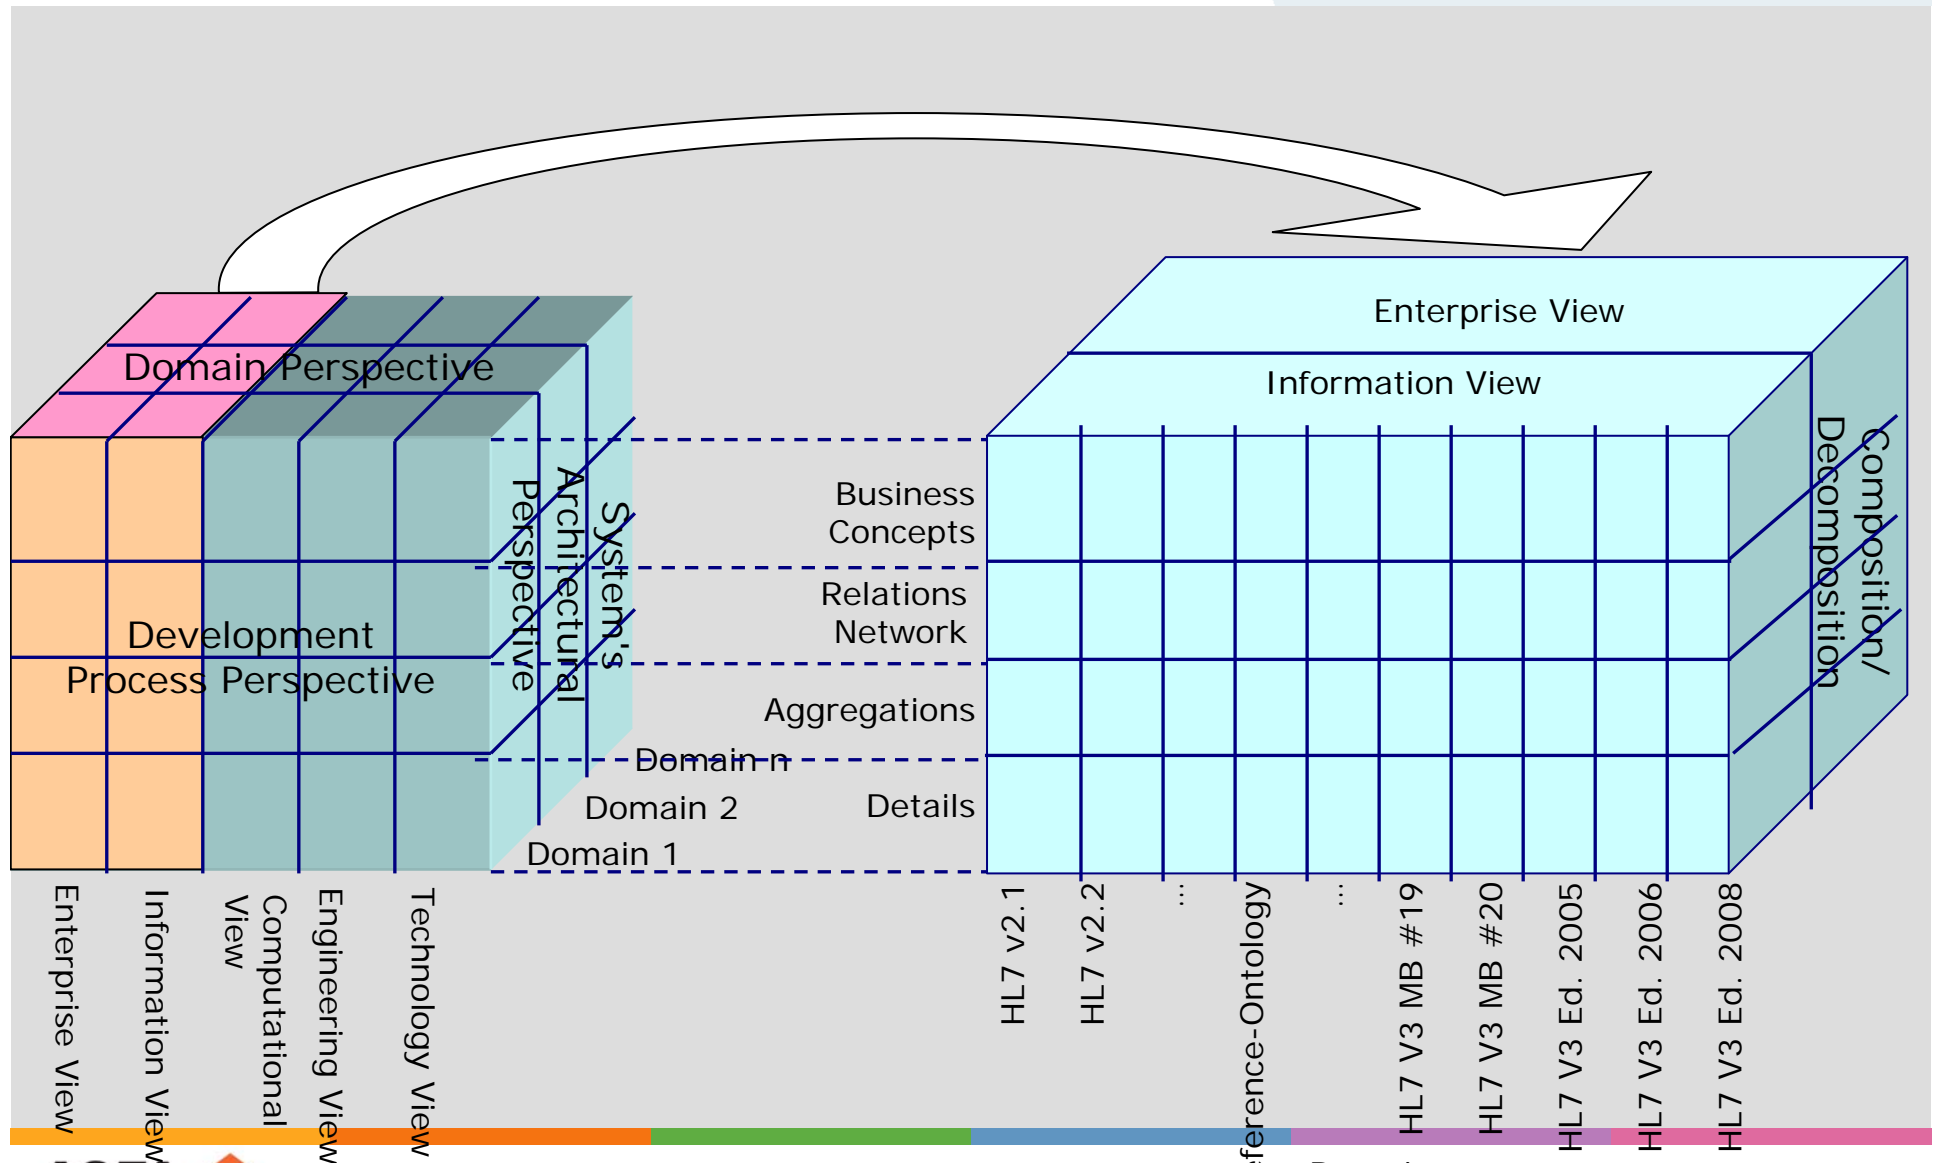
Domain Perspective

Development Process Perspective

System's Architectural Perspective

Domain n
Domain 2
Domain 1

Enterprise View
Information View
Computational View
Engineering View
Technology View

Enterprise View
Information View

Business Concepts
Relations Network
Aggregations
Details

Composition/ Decomposition

HL7 v2.1
HL7 v2.2
...
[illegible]ference-Ontology
...
HL7 V3 MB #19
HL7 V3 MB #20
HL7 V3 Ed. 2005
HL7 V3 Ed. 2006
HL7 V3 Ed. 2008